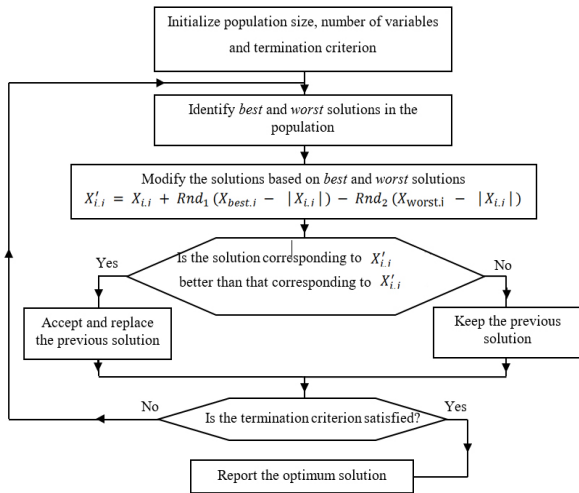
Initialize population size, number of variables and termination criterion

Identify *best* and *worst* solutions in the population

Modify the solutions based on *best* and *worst* solutions
$X'_{i,i} = X_{i,i} + Rnd_1 (X_{best.i} - |X_{i,i}|) - Rnd_2 (X_{worst.i} - |X_{i,i}|)$

Is the solution corresponding to $X'_{i,i}$ better than that corresponding to $X'_{i,i}$

Yes

No

Accept and replace the previous solution

Keep the previous solution

No

Is the termination criterion satisfied?

Yes

Report the optimum solution